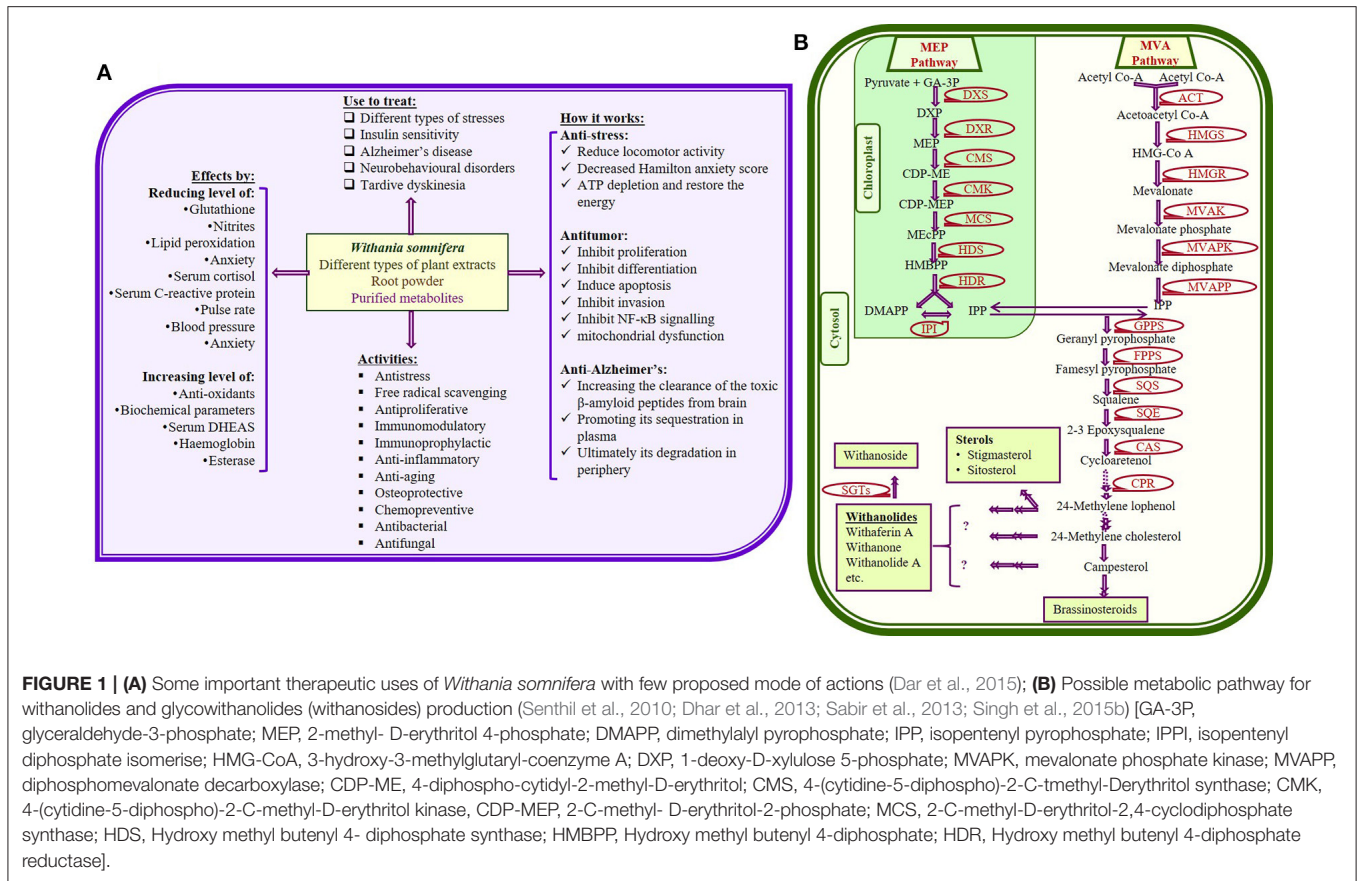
A

Use to treat:
❑ Different types of stresses
❑ Insulin sensitivity
❑ Alzheimer's disease
❑ Neurobehavioural disorders
❑ Tardive dyskinesia

Effects by:
Reducing level of:
•Glutathione
•Nitrites
•Lipid peroxidation
•Anxiety
•Serum cortisol
•Serum C-reactive protein
•Pulse rate
•Blood pressure
•Anxiety

Increasing level of:
•Anti-oxidants
•Biochemical parameters
•Serum DHEAS
•Haemoglobin
•Esterase

Withania somnifera
Different types of plant extracts
Root powder
Purified metabolites

Activities:
▪ Antistress
▪ Free radical scavenging
▪ Antiproliferative
▪ Immunomodulatory
▪ Immunoprophylactic
▪ Anti-inflammatory
▪ Anti-aging
▪ Osteoprotective
▪ Chemopreventive
▪ Antibacterial
▪ Antifungal

How it works:
Anti-stress:
✓ Reduce locomotor activity
✓ Decreased Hamilton anxiety score
✓ ATP depletion and restore the energy

Antitumor:
✓ Inhibit proliferation
✓ Inhibit differentiation
✓ Induce apoptosis
✓ Inhibit invasion
✓ Inhibit NF-κB signalling
✓ mitochondrial dysfunction

Anti-Alzheimer's:
✓ Increasing the clearance of the toxic β-amyloid peptides from brain
✓ Promoting its sequestration in plasma
✓ Ultimately its degradation in periphery

B

MEP Pathway
Pyruvate + GA-3P
DXS
DXP
DXR
MEP
CMS
CDP-ME
CMK
CDP-MEP
MCS
MEcPP
HDS
HMBPP
HDR
DMAPP
IPI
IPP
Chloroplast
Cytosol

MVA Pathway
Acetyl Co-A Acetyl Co-A
ACT
Acetoacetyl Co-A
HMGS
HMG-Co A
HMGR
Mevalonate
MVAK
Mevalonate phosphate
MVAPK
Mevalonate diphosphate
MVAPP
IPP
GPPS
Geranyl pyrophosphate
FPPS
Famesyl pyrophosphate
SQS
Squalene
SQE
2-3 Epoxysqualene
CAS
Cycloaretenol
CPR
24-Methylene lophenol
24-Methylene cholesterol
Campesterol
Brassinosteroids

Withanoside
SGTs
Sterols
• Stigmasterol
• Sitosterol
Withanolides
Withaferin A
Withanone
Withanolide A
etc.
?
?

FIGURE 1 | (A) Some important therapeutic uses of Withania somnifera with few proposed mode of actions (Dar et al., 2015); (B) Possible metabolic pathway for withanolides and glycowithanolides (withanosides) production (Senthil et al., 2010; Dhar et al., 2013; Sabir et al., 2013; Singh et al., 2015b) [GA-3P, glyceraldehyde-3-phosphate; MEP, 2-methyl- D-erythritol 4-phosphate; DMAPP, dimethylalyl pyrophosphate; IPP, isopentenyl pyrophosphate; IPPI, isopentenyl diphosphate isomerise; HMG-CoA, 3-hydroxy-3-methylglutaryl-coenzyme A; DXP, 1-deoxy-D-xylulose 5-phosphate; MVAPK, mevalonate phosphate kinase; MVAPP, diphosphomevalonate decarboxylase; CDP-ME, 4-diphospho-cytidyl-2-methyl-D-erythritol; CMS, 4-(cytidine-5-diphospho)-2-C-tmethyl-Derythritol synthase; CMK, 4-(cytidine-5-diphospho)-2-C-methyl-D-erythritol kinase, CDP-MEP, 2-C-methyl- D-erythritol-2-phosphate; MCS, 2-C-methyl-D-erythritol-2,4-cyclodiphosphate synthase; HDS, Hydroxy methyl butenyl 4- diphosphate synthase; HMBPP, Hydroxy methyl butenyl 4-diphosphate; HDR, Hydroxy methyl butenyl 4-diphosphate reductase].